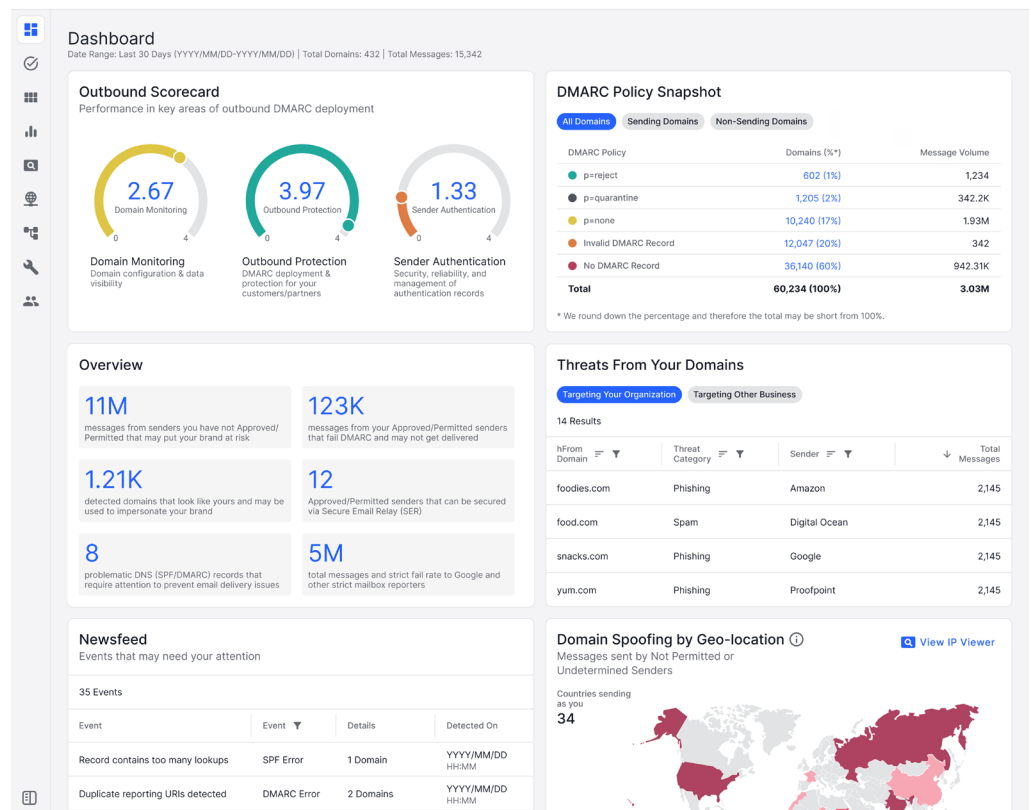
Dashboard
Date Range: Last 30 Days (YYYY/MM/DD-YYYY/MM/DD) | Total Domains: 432 | Total Messages: 15,342

Outbound Scorecard
Performance in key areas of outbound DMARC deployment

2.67
Domain Monitoring
0 4
Domain Monitoring
Domain configuration & data visibility

3.97
Outbound Protection
0 4
Outbound Protection
DMARC deployment & protection for your customers/partners

1.33
Sender Authentication
0 4
Sender Authentication
Security, reliability, and management of authentication records

DMARC Policy Snapshot
All Domains Sending Domains Non-Sending Domains

| DMARC Policy | Domains (%*) | Message Volume |
|---|---|---|
| p=reject | 602 (1%) | 1,234 |
| p=quarantine | 1,205 (2%) | 342.2K |
| p=none | 10,240 (17%) | 1.93M |
| Invalid DMARC Record | 12,047 (20%) | 342 |
| No DMARC Record | 36,140 (60%) | 942.31K |
| Total | 60,234 (100%) | 3.03M |

* We round down the percentage and therefore the total may be short from 100%.

Overview
11M
messages from senders you have not Approved/Permitted that may put your brand at risk
123K
messages from your Approved/Permitted senders that fail DMARC and may not get delivered
1.21K
detected domains that look like yours and may be used to impersonate your brand
12
Approved/Permitted senders that can be secured via Secure Email Relay (SER)
8
problematic DNS (SPF/DMARC) records that require attention to prevent email delivery issues
5M
total messages and strict fail rate to Google and other strict mailbox reporters

Threats From Your Domains
Targeting Your Organization Targeting Other Business
14 Results

| hFrom Domain | Threat Category | Sender | Total Messages |
|---|---|---|---|
| foodies.com | Phishing | Amazon | 2,145 |
| food.com | Spam | Digital Ocean | 2,145 |
| snacks.com | Phishing | Google | 2,145 |
| yum.com | Phishing | Proofpoint | 2,145 |

Newsfeed
Events that may need your attention
35 Events

| Event | Event | Details | Detected On |
|---|---|---|---|
| Record contains too many lookups | SPF Error | 1 Domain | YYYY/MM/DD HH:MM |
| Duplicate reporting URIs detected | DMARC Error | 2 Domains | YYYY/MM/DD HH:MM |

Domain Spoofing by Geo-location
Messages sent by Not Permitted or Undetermined Senders
View IP Viewer
Countries sending as you
34